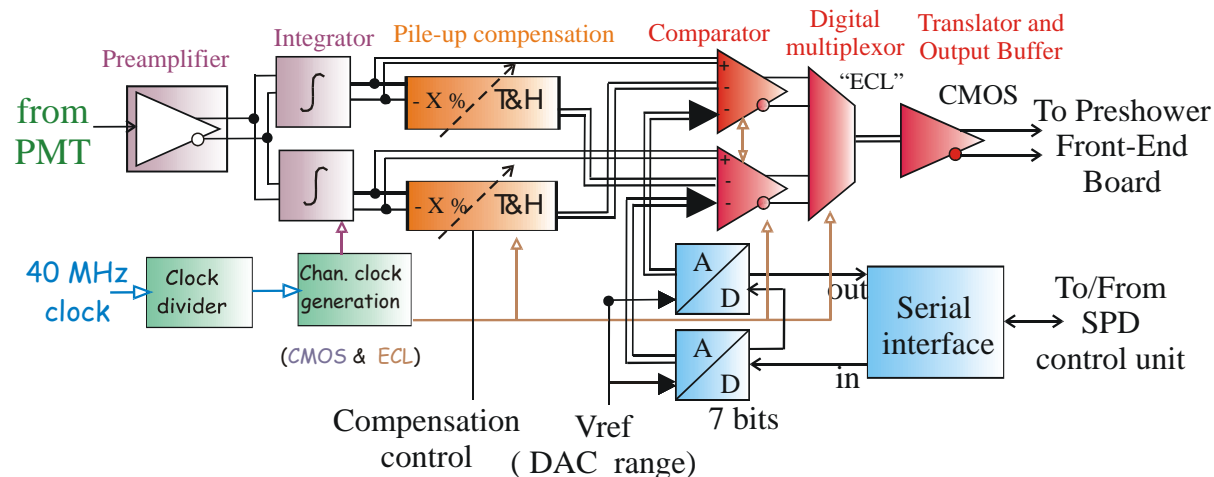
Preamplifier

Integrator

Pile-up compensation

Comparator

Digital multiplexor

Translator and Output Buffer

from PMT

- X %

T&H

- X %

T&H

+
-
-

+
-
-

"ECL"

CMOS

To Preshower Front-End Board

40 MHz clock

Clock divider

Chan. clock generation

(CMOS & ECL)

A
D

A
D

out

in

Serial interface

To/From SPD control unit

Compensation control

Vref
( DAC range)

7 bits